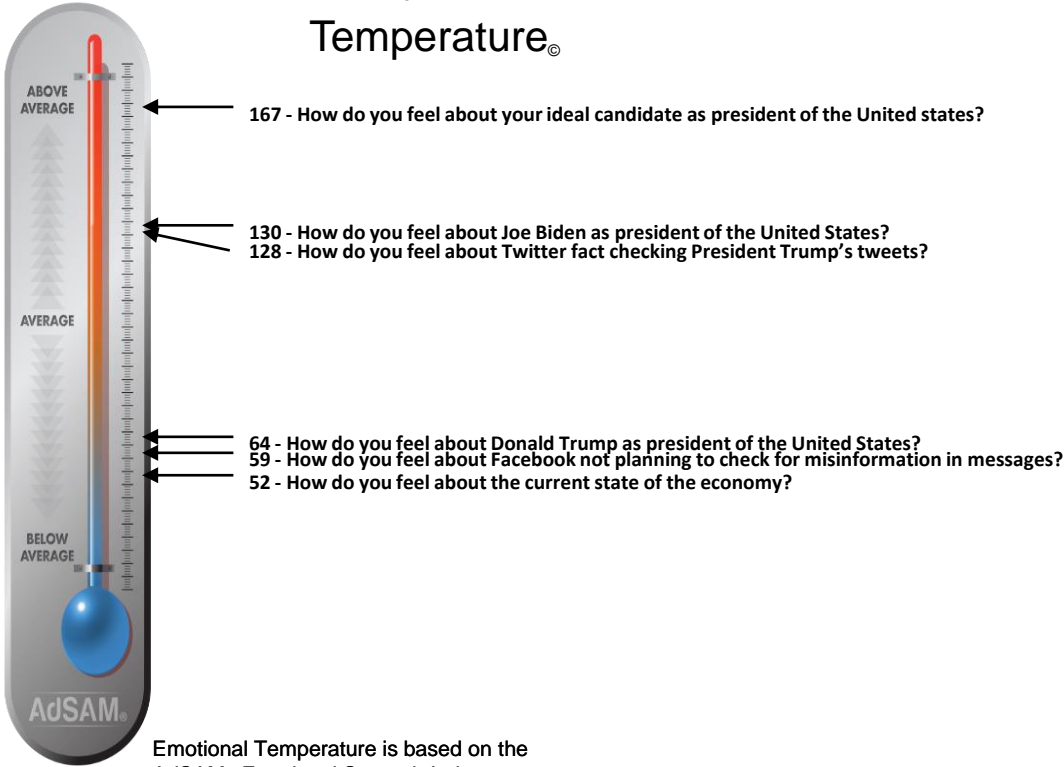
Temperature©

ABOVE AVERAGE

AVERAGE

BELOW AVERAGE

AdSAM®

167 - How do you feel about your ideal candidate as president of the United states?

130 - How do you feel about Joe Biden as president of the United States?
128 - How do you feel about Twitter fact checking President Trump's tweets?

64 - How do you feel about Donald Trump as president of the United States?
59 - How do you feel about Facebook not planning to check for misinformation in messages?
52 - How do you feel about the current state of the economy?

Emotional Temperature is based on the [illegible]